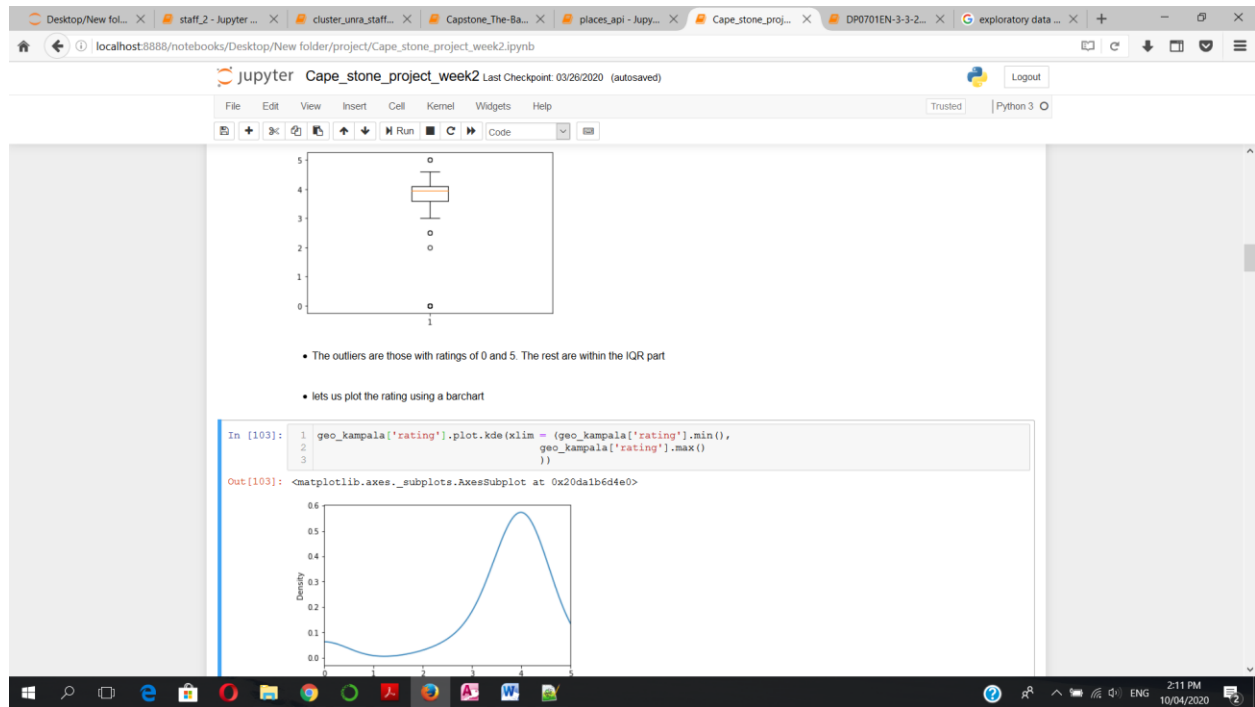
Desktop/New fol... × | staff_2 - Jupyter ... × | cluster_unra_staff... × | Capstone_The-Ba... × | places_api - Jupy... × | Cape_stone_proj... × | DP0701EN-3-3-2... × | exploratory data ... × | +

localhost:8888/notebooks/Desktop/New folder/project/Cape_stone_project_week2.ipynb

jupyter Cape_stone_project_week2 Last Checkpoint: 03/26/2020 (autosaved)

Logout

File Edit View Insert Cell Kernel Widgets Help

Trusted | Python 3

Run Code

5
4
3
2
1
0
1

• The outliers are those with ratings of 0 and 5. The rest are within the IQR part

• lets us plot the rating using a barchart

In [103]:
1 geo_kampala['rating'].plot.kde(xlim = (geo_kampala['rating'].min(),
2 geo_kampala['rating'].max()
3 ))

Out[103]: <matplotlib.axes._subplots.AxesSubplot at 0x20da1b6d4e0>

0.6
0.5
0.4
0.3
0.2
0.1
0.0
Density
0 1 2 3 4 5

ENG 2:11 PM 10/04/2020 2